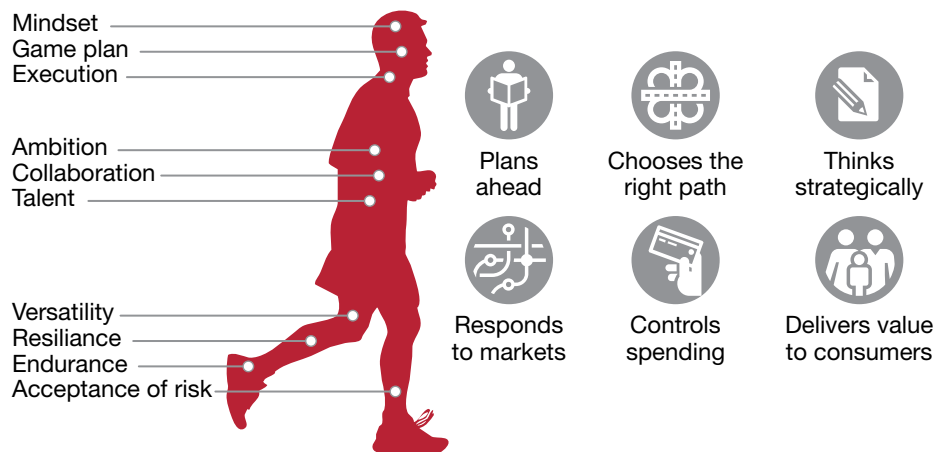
Mindset
Game plan
Execution

Ambition
Collaboration
Talent

Versatility
Resiliance
Endurance
Acceptance of risk

Plans ahead

Chooses the right path

Thinks strategically

Responds to markets

Controls spending

Delivers value to consumers